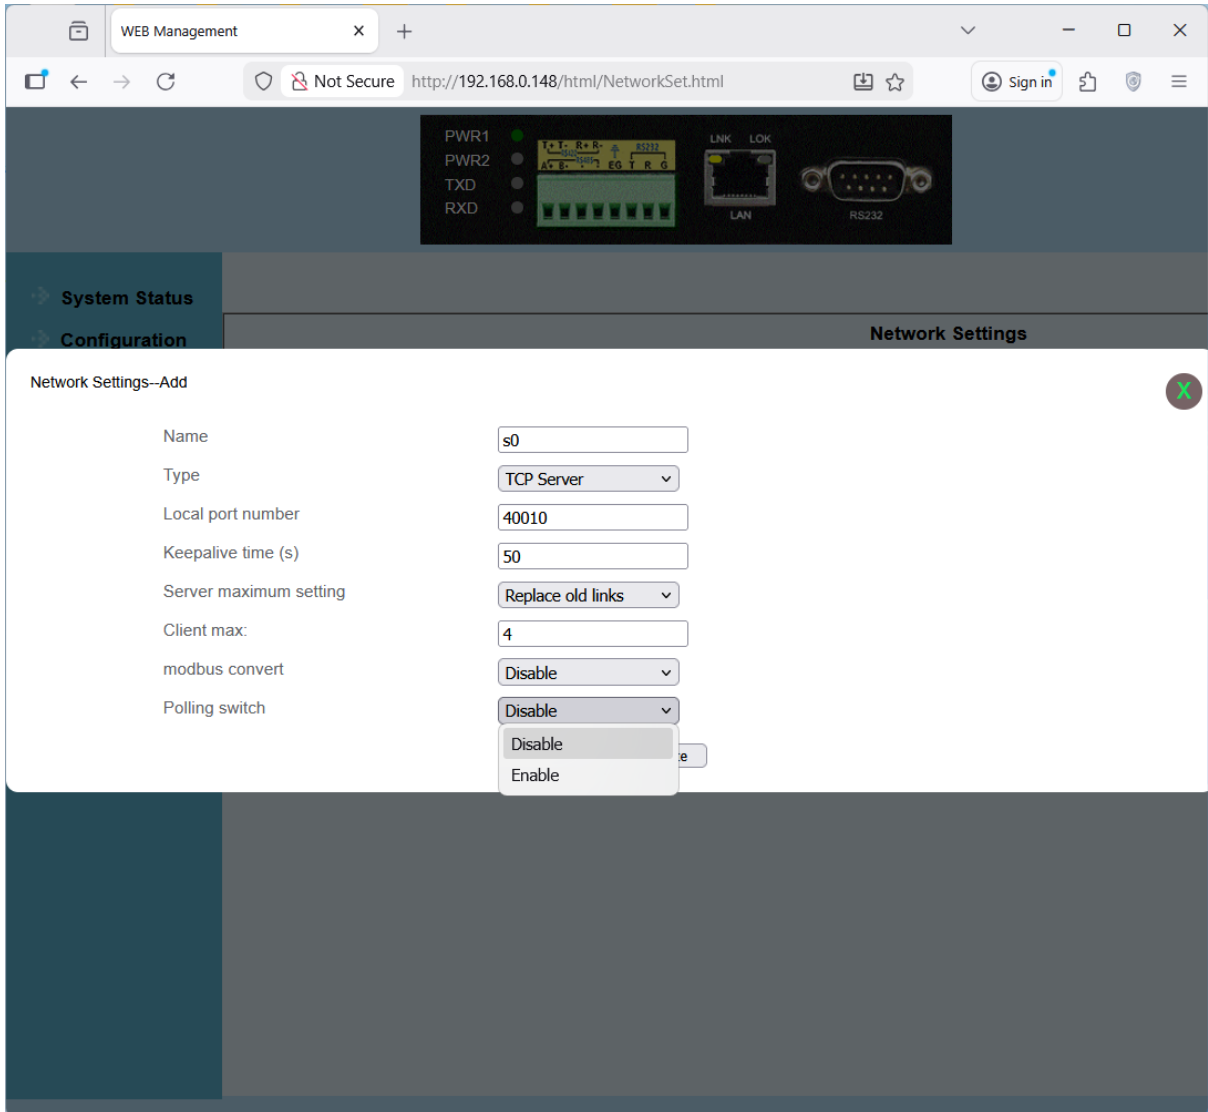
WEB Management

Not Secure http://192.168.0.148/html/NetworkSet.html

Sign in

PWR1
PWR2
TXD
RXD

T+ T- R+ R- RS232
A+ B- RS485 EG T R G

LNK LOK

LAN

RS232

System Status

Configuration

Network Settings

Network Settings--Add

X

Name s0

Type TCP Server

Local port number 40010

Keepalive time (s) 50

Server maximum setting Replace old links

Client max: 4

modbus convert Disable

Polling switch Disable

Disable

Enable

e